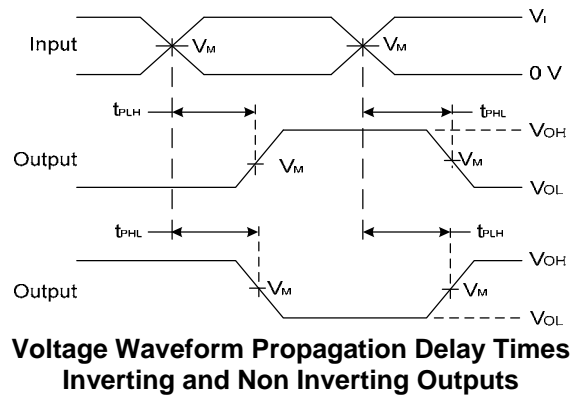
Input
$V_M$
$V_M$
$V_I$
0 V

$t_{PLH}$
$t_{PHL}$
$V_{OH}$
Output
$V_M$
$V_M$
$V_{OL}$

$t_{PHL}$
$t_{PLH}$
$V_{OH}$
Output
$V_M$
$V_M$
$V_{OL}$

**Voltage Waveform Propagation Delay Times Inverting and Non Inverting Outputs**